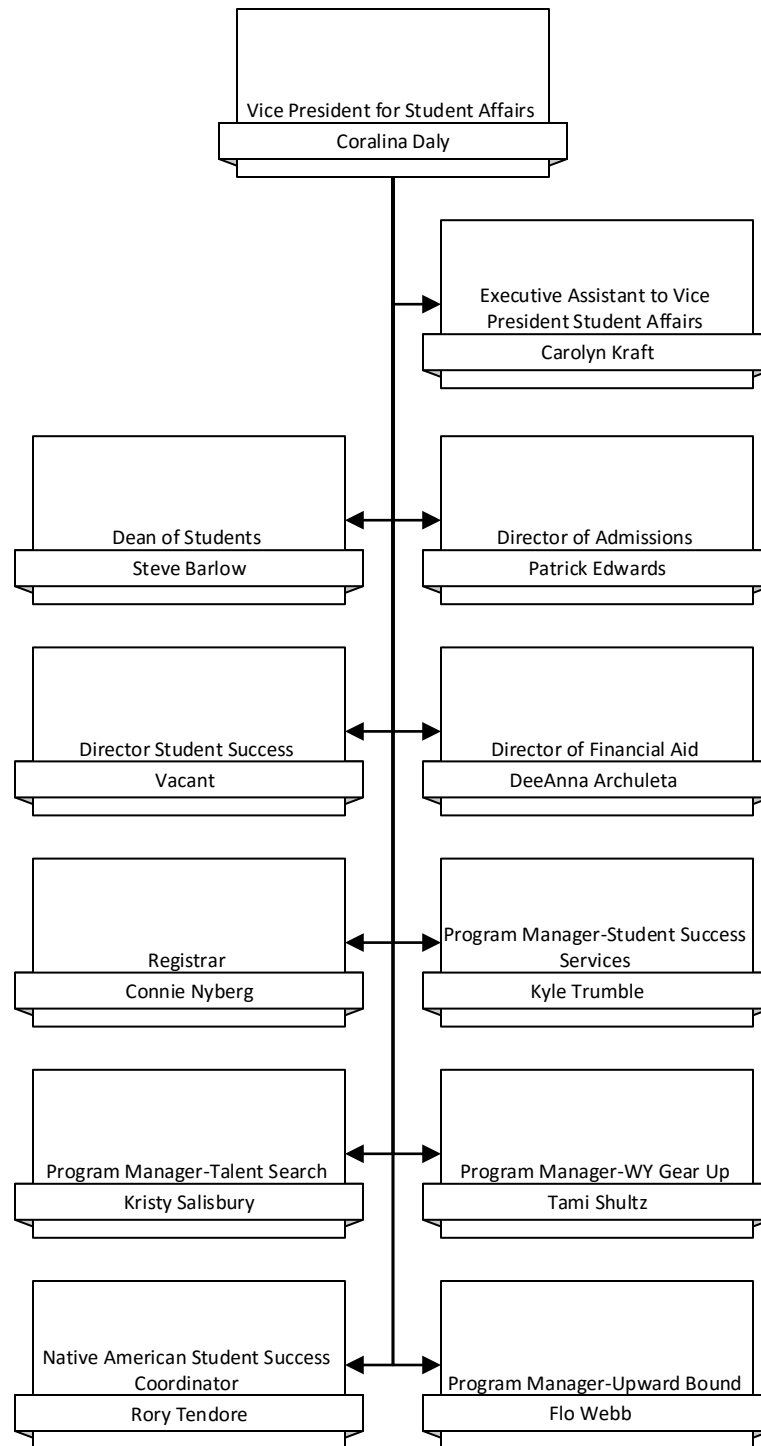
Vice President for Student Affairs
Coralina Daly

Executive Assistant to Vice President Student Affairs
Carolyn Kraft

Dean of Students
Steve Barlow

Director of Admissions
Patrick Edwards

Director Student Success
Vacant

Director of Financial Aid
DeeAnna Archuleta

Registrar
Connie Nyberg

Program Manager-Student Success Services
Kyle Trumble

Program Manager-Talent Search
Kristy Salisbury

Program Manager-WY Gear Up
Tami Shultz

Native American Student Success Coordinator
Rory Tendore

Program Manager-Upward Bound
Flo Webb